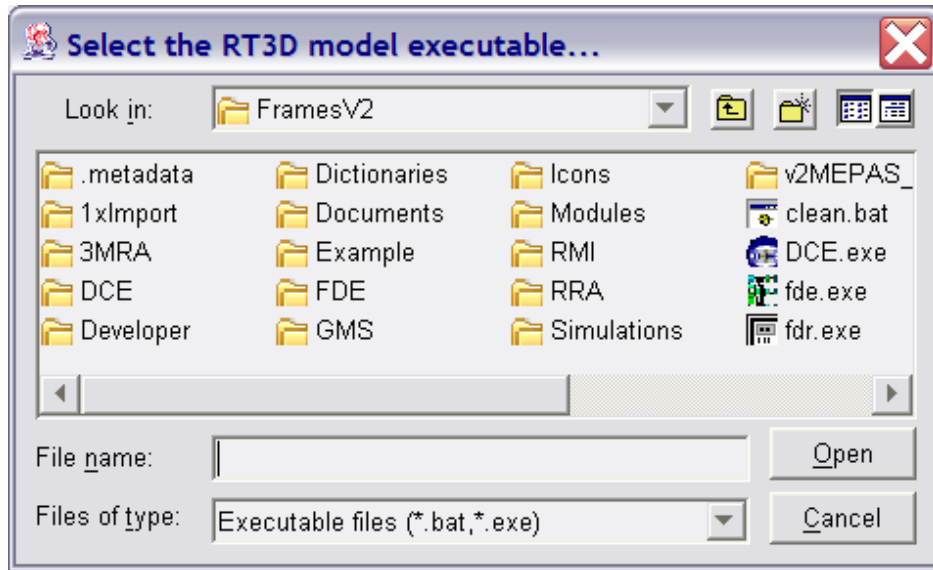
Select the RT3D model executable...

Look in: FramesV2

.metadata
1xImport
3MRA
DCE
Developer
Dictionaries
Documents
Example
FDE
GMS
Icons
Modules
RMI
RRA
Simulations
v2MEPAS_
clean.bat
DCE.exe
fde.exe
fdr.exe

File name:
Files of type: Executable files (*.bat,*.exe)

Open
Cancel